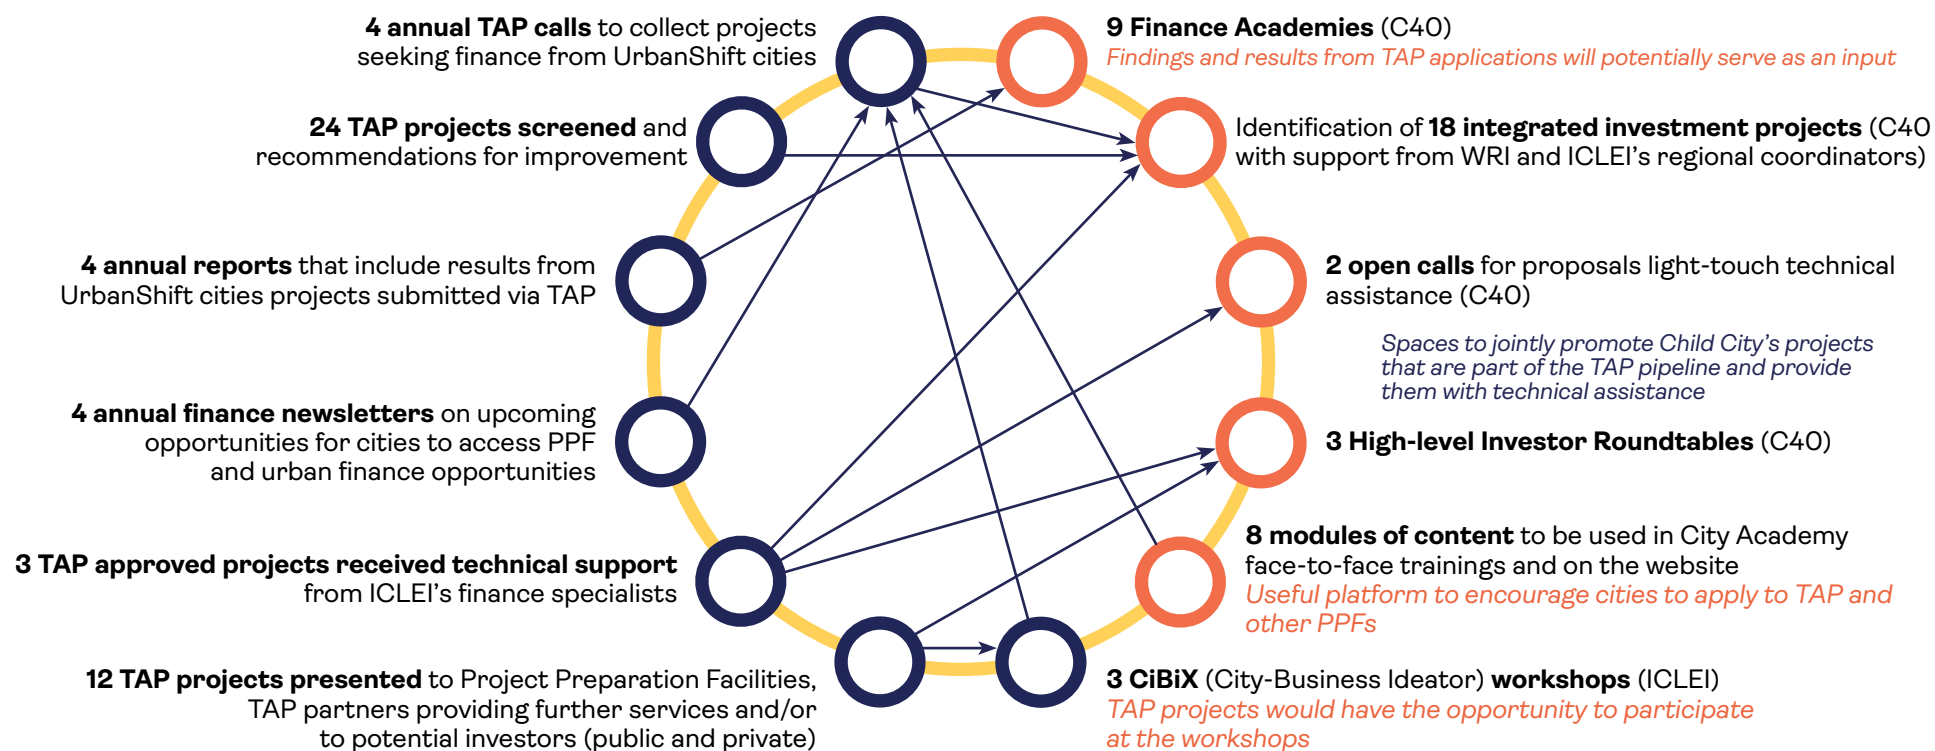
**4 annual TAP calls** to collect projects seeking finance from UrbanShift cities

**9 Finance Academies** (C40)
*Findings and results from TAP applications will potentially serve as an input*

**24 TAP projects screened** and recommendations for improvement

Identification of **18 integrated investment projects** (C40 with support from WRI and ICLEI's regional coordinators)

**4 annual reports** that include results from UrbanShift cities projects submitted via TAP

**2 open calls** for proposals light-touch technical assistance (C40)

*Spaces to jointly promote Child City's projects that are part of the TAP pipeline and provide them with technical assistance*

**4 annual finance newsletters** on upcoming opportunities for cities to access PPF and urban finance opportunities

**3 High-level Investor Roundtables** (C40)

**3 TAP approved projects received technical support** from ICLEI's finance specialists

**8 modules of content** to be used in City Academy face-to-face trainings and on the website
*Useful platform to encourage cities to apply to TAP and other PPFs*

**12 TAP projects presented** to Project Preparation Facilities, TAP partners providing further services and/or to potential investors (public and private)

**3 CiBiX** (City-Business Ideator) **workshops** (ICLEI)
*TAP projects would have the opportunity to participate at the workshops*